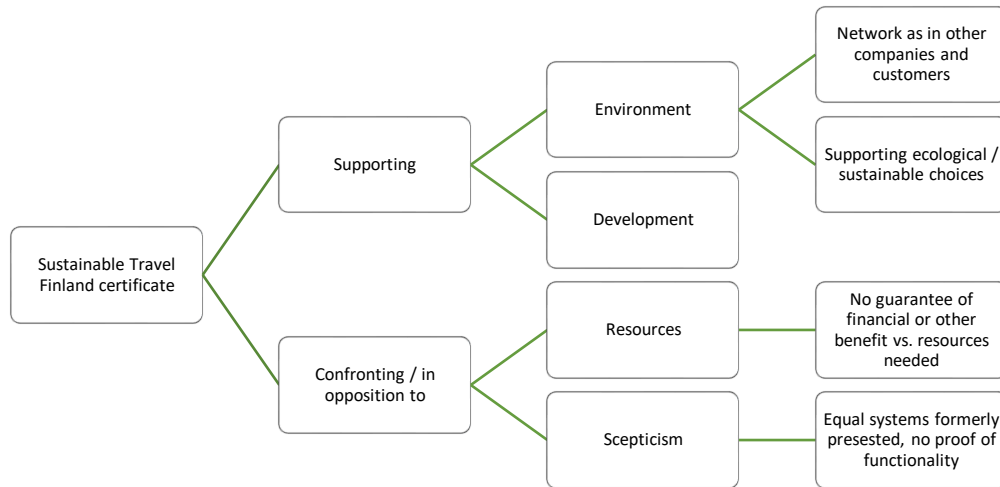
Sustainable Travel Finland certificate

Supporting

Environment

Network as in other companies and customers

Supporting ecological / sustainable choices

Development

Confronting / in opposition to

Resources

No guarantee of financial or other benefit vs. resources needed

Scepticism

Equal systems formerly presested, no proof of functionality